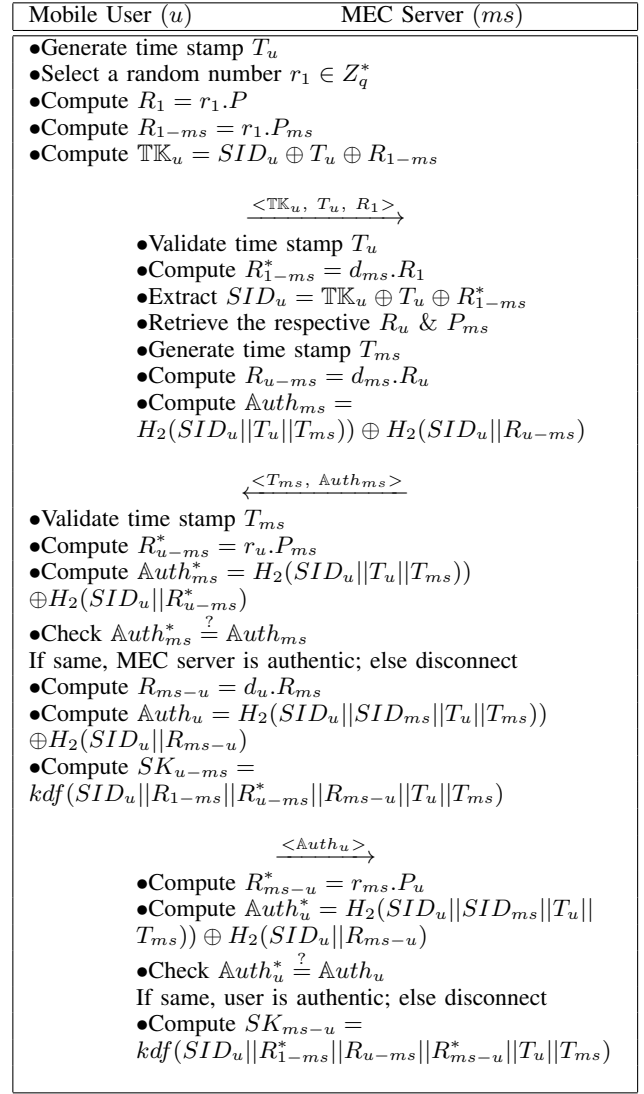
| Mobile User ($u$) | MEC Server ($ms$) |
|---|---|

•Generate time stamp $T_u$
•Select a random number $r_1 \in Z_q^*$
•Compute $R_1 = r_1.P$
•Compute $R_{1-ms} = r_1.P_{ms}$
•Compute $\mathbb{TK}_u = SID_u \oplus T_u \oplus R_{1-ms}$

$\xrightarrow{<\mathbb{TK}_u,\ T_u,\ R_1>}$

•Validate time stamp $T_u$
•Compute $R^*_{1-ms} = d_{ms}.R_1$
•Extract $SID_u = \mathbb{TK}_u \oplus T_u \oplus R^*_{1-ms}$
•Retrieve the respective $R_u$ & $P_{ms}$
•Generate time stamp $T_{ms}$
•Compute $R_{u-ms} = d_{ms}.R_u$
•Compute $\mathbb{A}uth_{ms} = H_2(SID_u||T_u||T_{ms})) \oplus H_2(SID_u||R_{u-ms})$

$\xleftarrow{<T_{ms},\ \mathbb{A}uth_{ms}>}$

•Validate time stamp $T_{ms}$
•Compute $R^*_{u-ms} = r_u.P_{ms}$
•Compute $\mathbb{A}uth^*_{ms} = H_2(SID_u||T_u||T_{ms}))$ $\oplus H_2(SID_u||R^*_{u-ms})$
•Check $\mathbb{A}uth^*_{ms} \stackrel{?}{=} \mathbb{A}uth_{ms}$
If same, MEC server is authentic; else disconnect
•Compute $R_{ms-u} = d_u.R_{ms}$
•Compute $\mathbb{A}uth_u = H_2(SID_u||SID_{ms}||T_u||T_{ms}))$ $\oplus H_2(SID_u||R_{ms-u})$
•Compute $SK_{u-ms} = kdf(SID_u||R_{1-ms}||R^*_{u-ms}||R_{ms-u}||T_u||T_{ms})$

$\xrightarrow{<\mathbb{A}uth_u>}$

•Compute $R^*_{ms-u} = r_{ms}.P_u$
•Compute $\mathbb{A}uth^*_u = H_2(SID_u||SID_{ms}||T_u|| T_{ms})) \oplus H_2(SID_u||R_{ms-u})$
•Check $\mathbb{A}uth^*_u \stackrel{?}{=} \mathbb{A}uth_u$
If same, user is authentic; else disconnect
•Compute $SK_{ms-u} = kdf(SID_u||R^*_{1-ms}||R_{u-ms}||R^*_{ms-u}||T_u||T_{ms})$